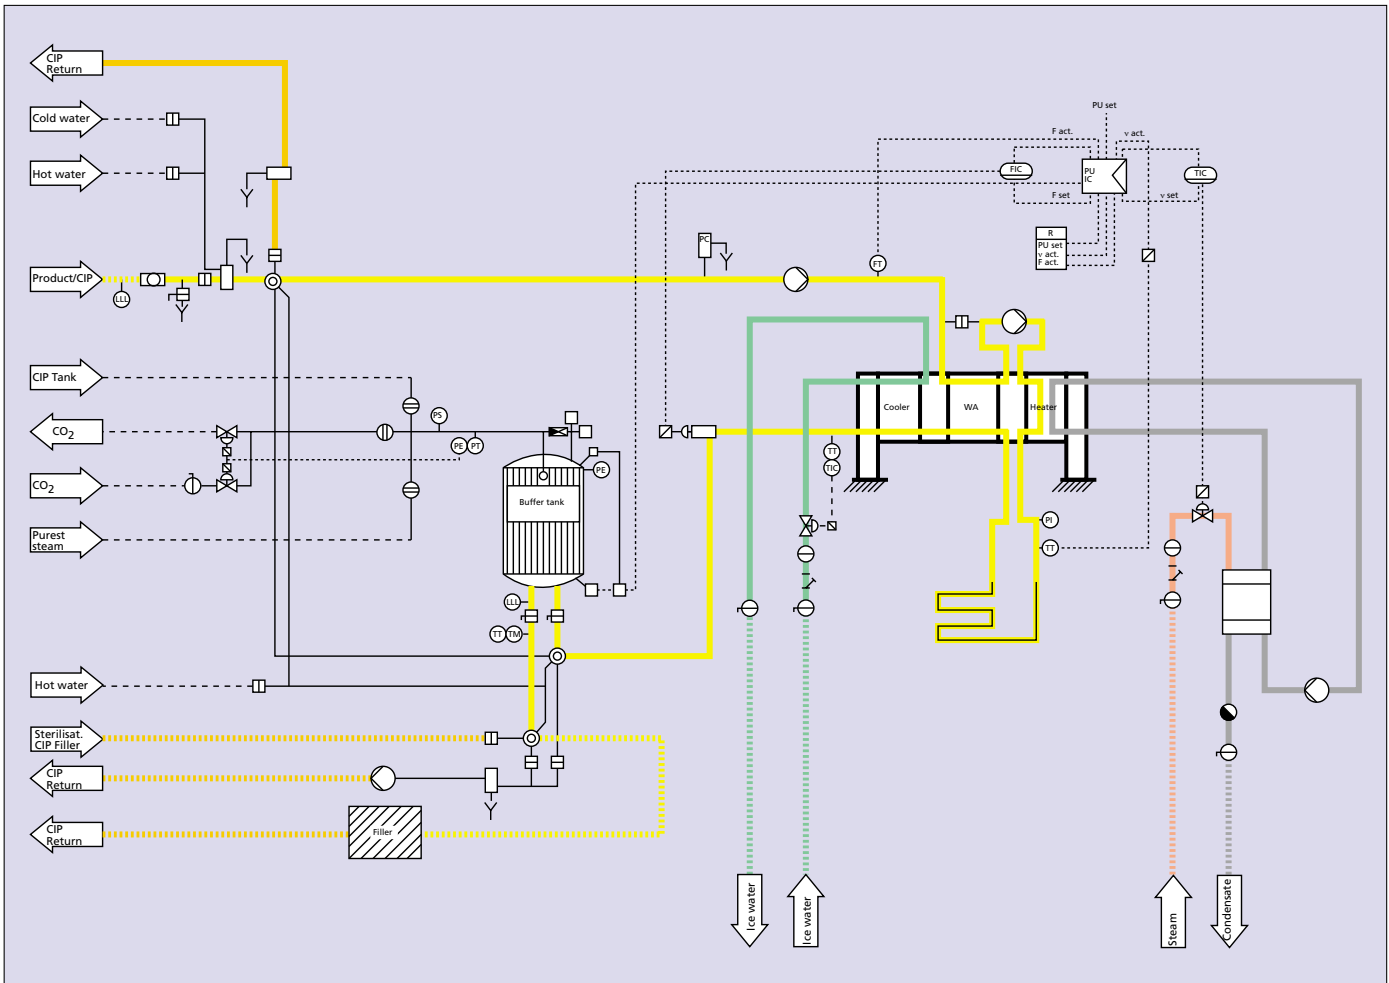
CIP Return

Cold water

Hot water

Product/CIP

LLL

CIP Tank

$CO_2$

$CO_2$

Purest steam

Hot water

Sterilisat. CIP Filler

CIP Return

CIP Return

Filler

PS

PE

PT

PE

Buffer tank

LLL

TT

TM

PC

FT

PU set

F act.

v act.

FIC

PU IC

TIC

F set

v set

R

PU set
v act.
F act.

Cooler

WA

Heater

TT

TIC

PI

TT

Ice water

Ice water

Steam

Condensate